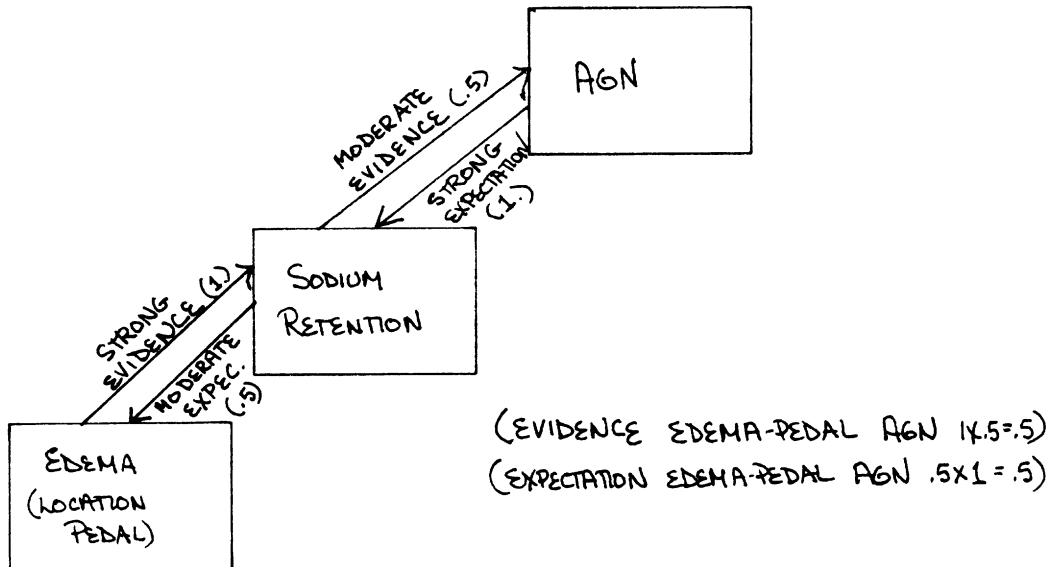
AGN

MODERATE EVIDENCE (.5)

STRONG EXPECTATION (1.)

SODIUM RETENTION

STRONG EVIDENCE (1)

MODERATE EXPEC. (.5)

EDEMA (LOCATION PEDAL)

(EVIDENCE EDEMA-PEDAL AGN 1X.5=.5)
(EXPECTATION EDEMA-PEDAL AGN .5X1=.5)